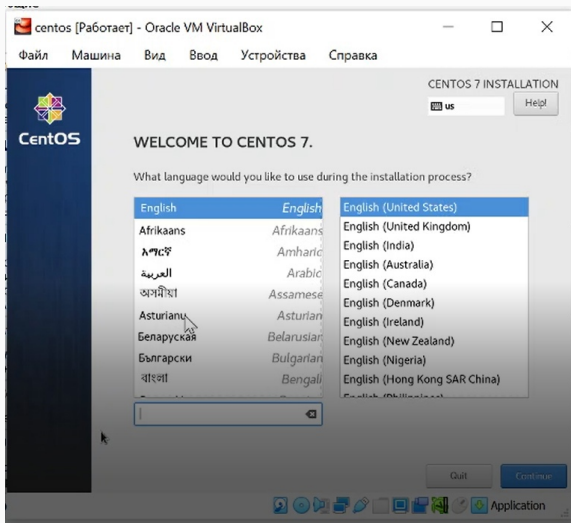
centos [Работает] - Oracle VM VirtualBox

Файл Машина Вид Ввод Устройства Справка

CentOS

CENTOS 7 INSTALLATION
us
Help!

WELCOME TO CENTOS 7.

What language would you like to use during the installation process?

| | |
|---|---|
| English | English |
| Afrikaans | Afrikaans |
| አማርኛ | Amharic |
| العربية | Arabic |
| অসমীয়া | Assamese |
| Asturianu | Asturian |
| Беларуская | Belarusian |
| Български | Bulgarian |
| বাংলা | Bengali |

English (United States)
English (United Kingdom)
English (India)
English (Australia)
English (Canada)
English (Denmark)
English (Ireland)
English (New Zealand)
English (Nigeria)
English (Hong Kong SAR China)
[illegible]

Quit
Continue

Application